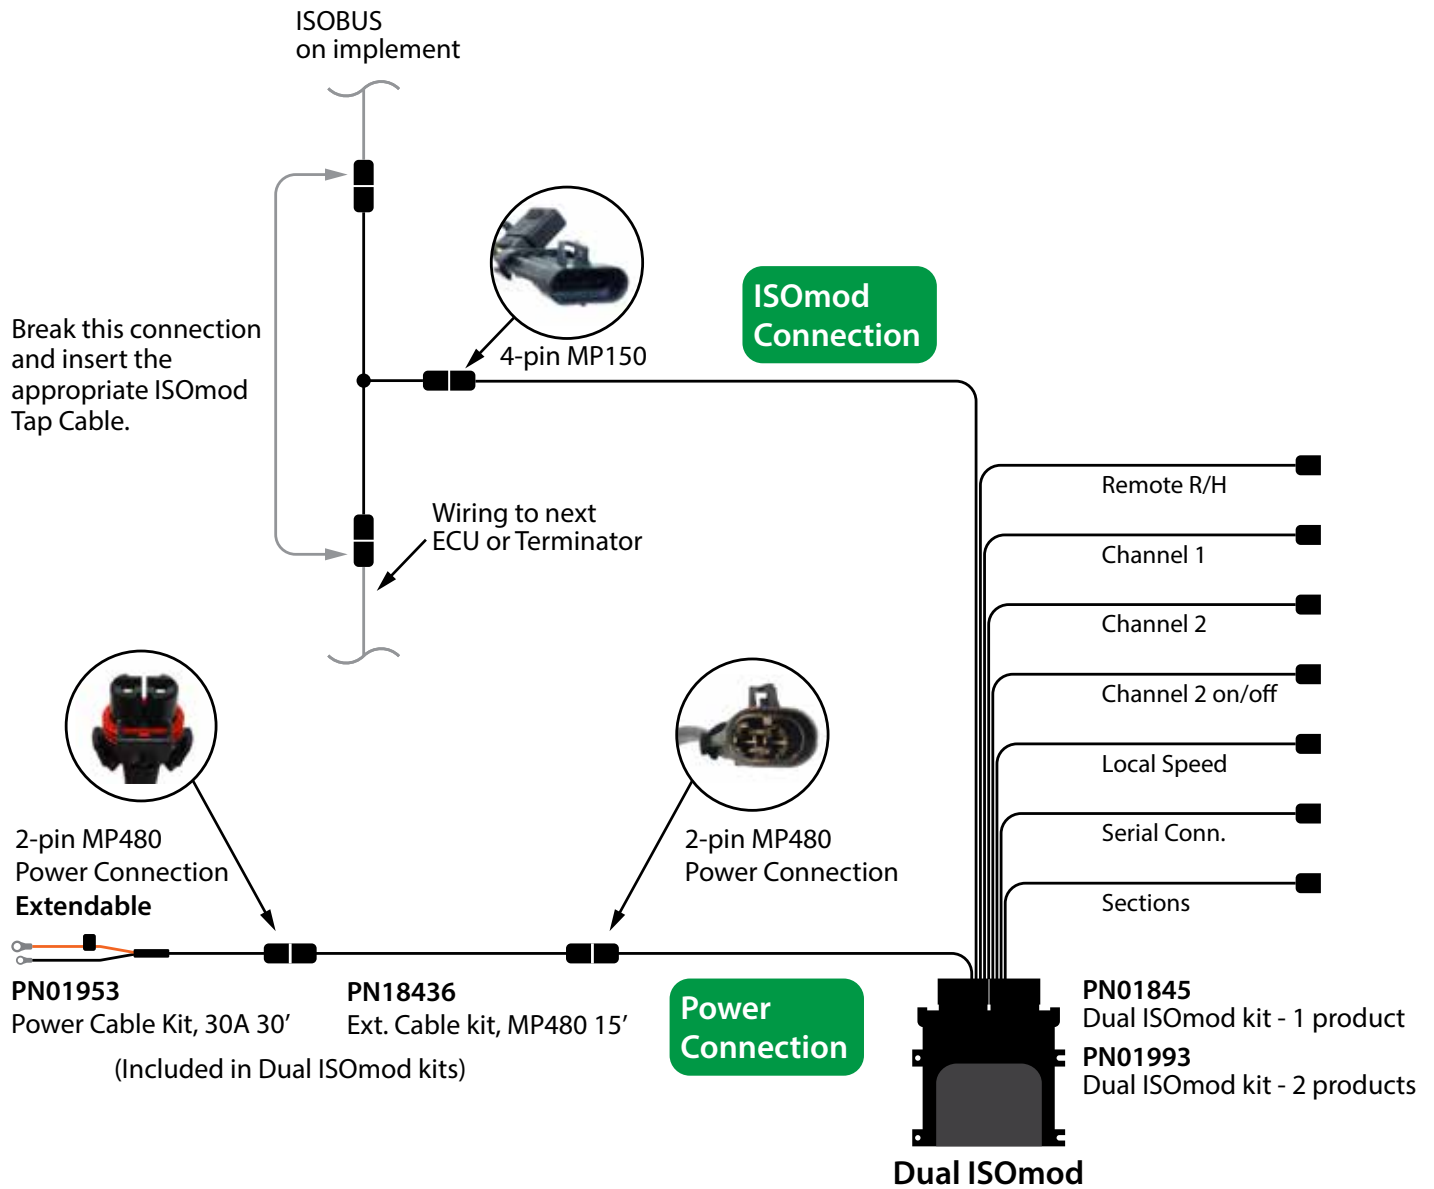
ISOBUS
on implement

Break this connection and insert the appropriate ISOmod Tap Cable.

4-pin MP150

ISOmod Connection

Wiring to next ECU or Terminator

Remote R/H

Channel 1

Channel 2

Channel 2 on/off

Local Speed

Serial Conn.

Sections

2-pin MP480
Power Connection
**Extendable**

2-pin MP480
Power Connection

**PN01953**
Power Cable Kit, 30A 30’

**PN18436**
Ext. Cable kit, MP480 15’

(Included in Dual ISOmod kits)

Power Connection

**PN01845**
Dual ISOmod kit - 1 product

**PN01993**
Dual ISOmod kit - 2 products

**Dual ISOmod**